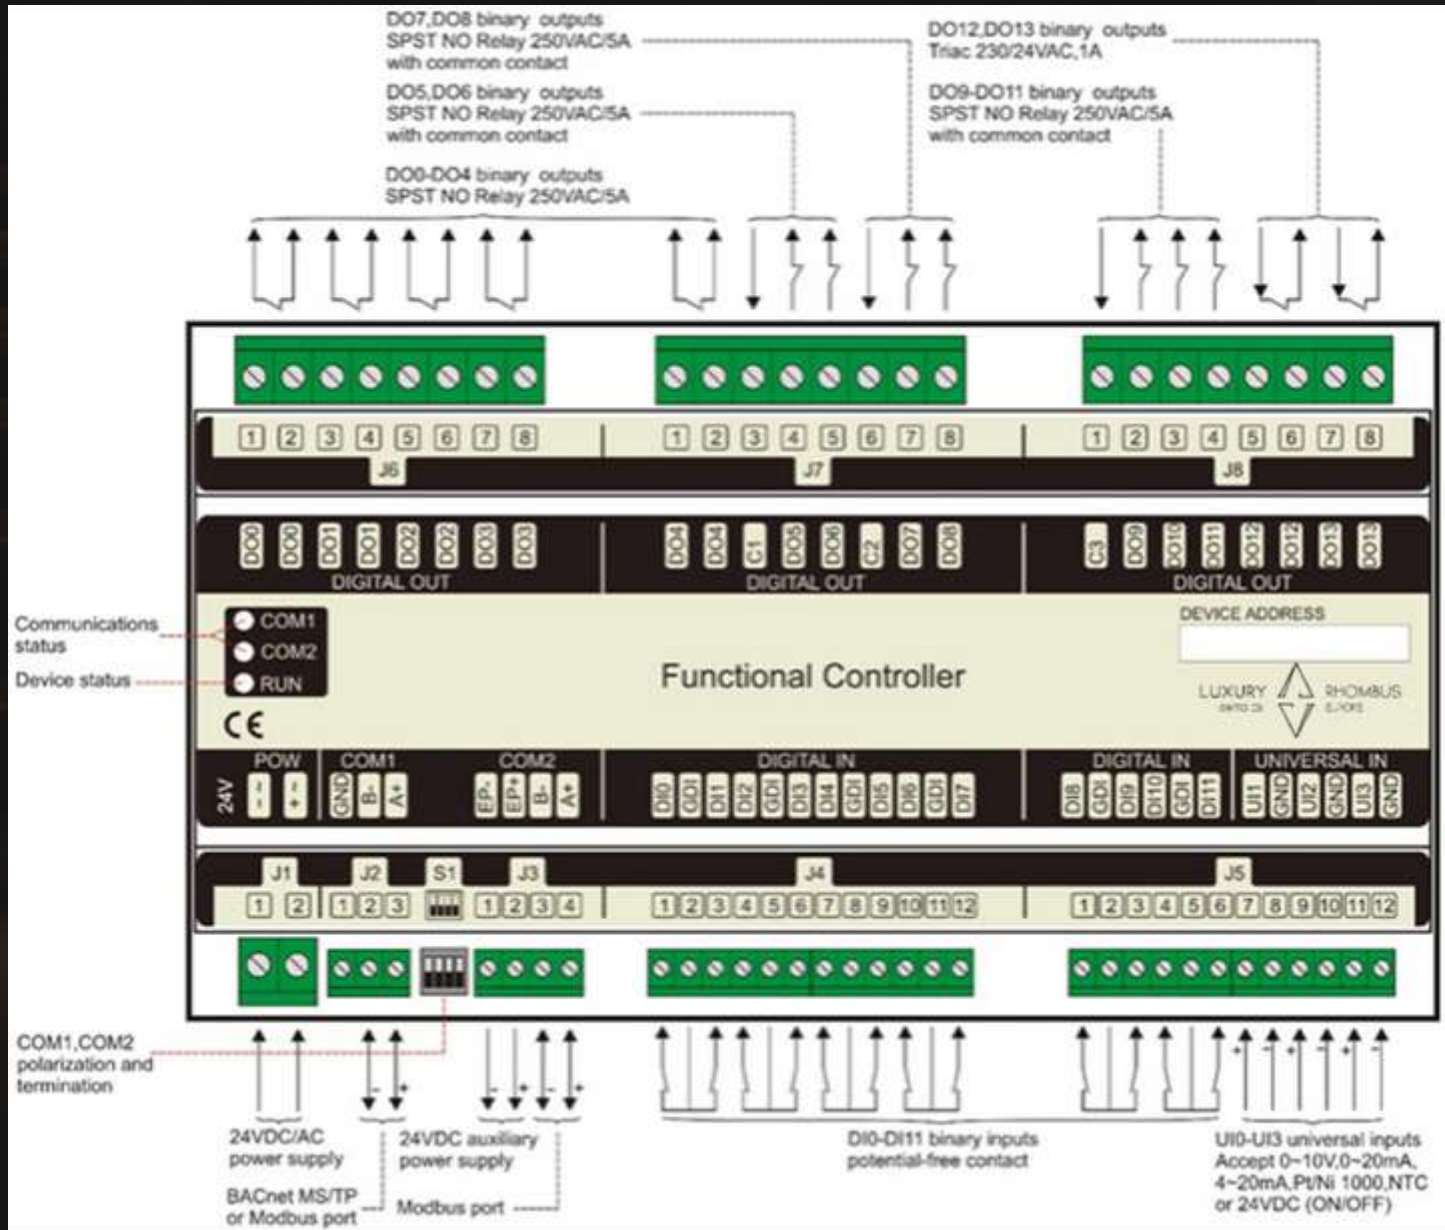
DO7,DO8 binary outputs
SPST NO Relay 250VAC/5A
with common contact

DO5,DO6 binary outputs
SPST NO Relay 250VAC/5A
with common contact

DO0-DO4 binary outputs
SPST NO Relay 250VAC/5A

DO12,DO13 binary outputs
Triac 230/24VAC,1A

DO9-DO11 binary outputs
SPST NO Relay 250VAC/5A
with common contact

1 2 3 4 5 6 7 8
J6
1 2 3 4 5 6 7 8
J7
1 2 3 4 5 6 7 8
J8

DO0 DO0 DO1 DO1 DO2 DO2 DO3 DO3
DIGITAL OUT
DO4 DO4 C1 DO5 DO6 C2 DO7 DO8
DIGITAL OUT
C3 DO9 DO10 DO11 DO12 DO12 DO13 DO13
DIGITAL OUT

Communications status
Device status
COM1
COM2
RUN
CE

Functional Controller

DEVICE ADDRESS
LUXURY RHOMBUS

24V POW ~ - ~ +
COM1 GND B- A+
COM2 EP- EP+ B- A+
DIGITAL IN
DI0 GDI DI1 DI2 GDI DI3 DI4 GDI DI5 DI6 GDI DI7
DIGITAL IN
DI8 GDI DI9 DI10 GDI DI11
UNIVERSAL IN
UI1 GND UI2 GND UI3 GND

J1 1 2
J2 1 2 3
S1
J3 1 2 3 4
J4 1 2 3 4 5 6 7 8 9 10 11 12
J5 1 2 3 4 5 6 7 8 9 10 11 12

COM1,COM2 polarization and termination

- + - + - +
+ - + - + -

24VDC/AC power supply
BACnet MS/TP or Modbus port
24VDC auxiliary power supply
Modbus port
DI0-DI11 binary inputs potential-free contact
UI0-UI3 universal inputs
Accept 0~10V,0~20mA, 4~20mA,Pt/Ni 1000,NTC or 24VDC (ON/OFF)